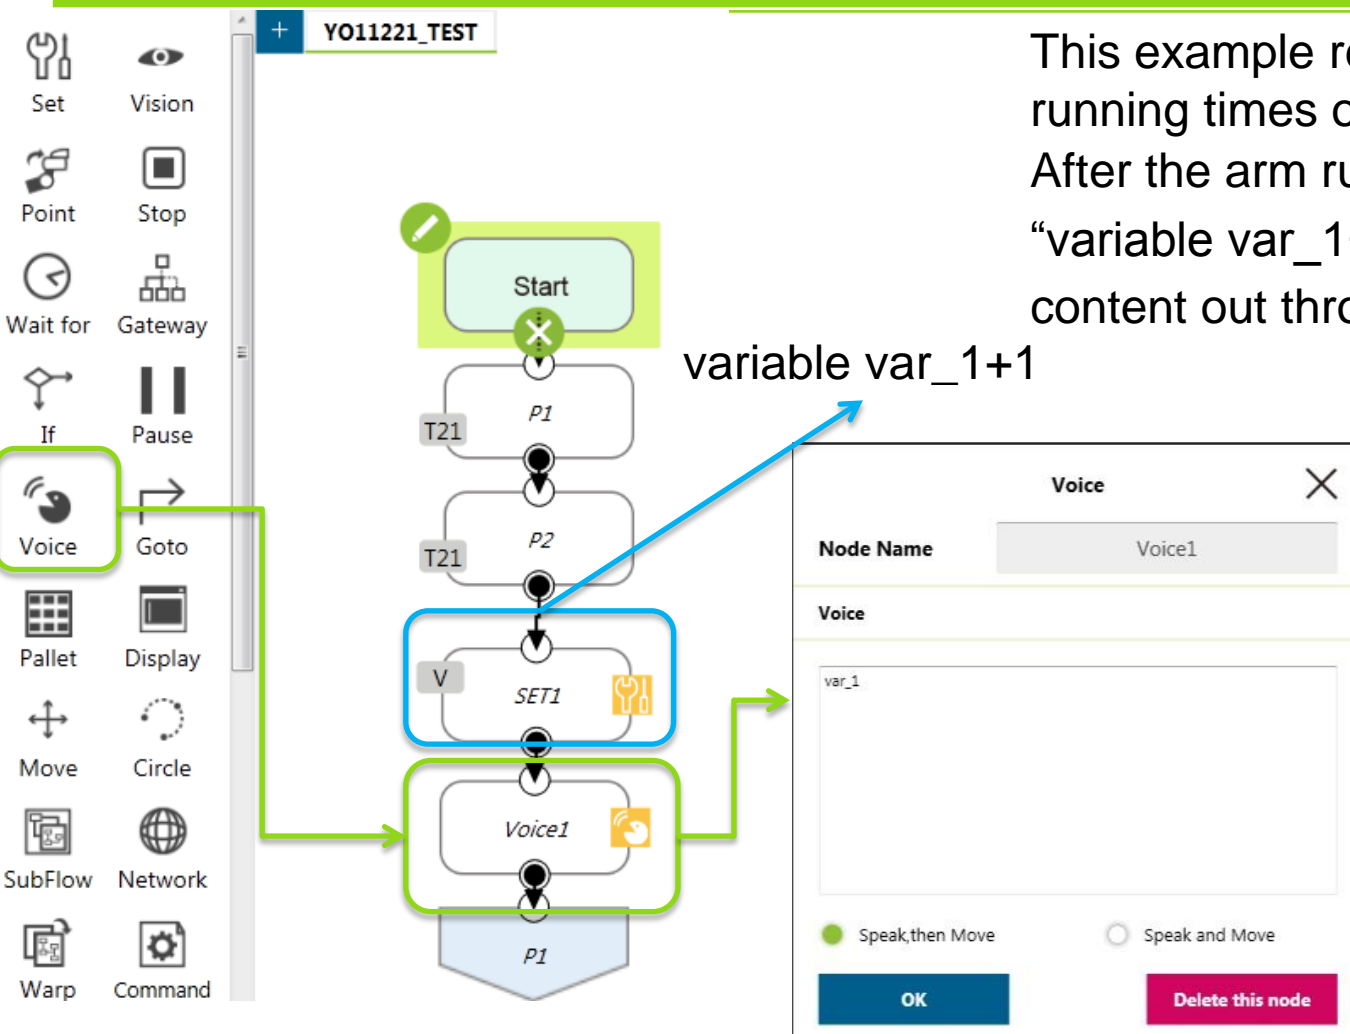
Set
Vision
Point
Stop
Wait for
Gateway
If
Pause
Voice
Goto
Pallet
Display
Move
Circle
SubFlow
Network
Warp
Command

+ YO11221_TEST

Start
T21 P1
T21 P2
V SET1
Voice1
P1

This example r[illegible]
running times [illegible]
After the arm r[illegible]
“variable var_1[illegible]
content out thr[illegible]

variable var_1+1

Voice
Node Name Voice1
Voice
var_1
Speak,then Move
Speak and Move
OK
Delete this node